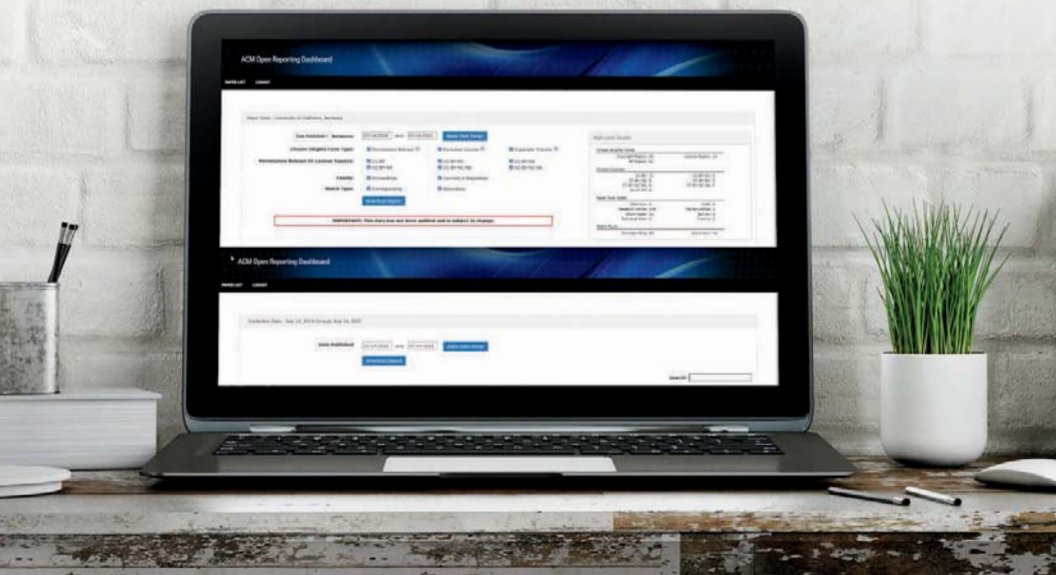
ACM Open Reporting Dashboard

PAPER LIST LOGOUT

Paper Data - University of California, Berkeley

Date Published Between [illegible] and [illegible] Apply Date Range

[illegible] Permission Release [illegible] Copyright Transfer

Permission Release CC License Type(s) CC-BY CC-BY-NC CC-BY-SA CC-BY-ND CC-BY-NC-ND CC-BY-NC-SA

Family Proceedings Journals & Magazines

Match Type Corresponding Secondary

Download Report

IMPORTANT: This data has not been audited and is subject to change.

High-Level Counts

ACM Open Reporting Dashboard

PAPER LIST LOGOUT

Institution Data - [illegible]

Date Published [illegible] and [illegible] Apply Date Range

Download Report

Search: